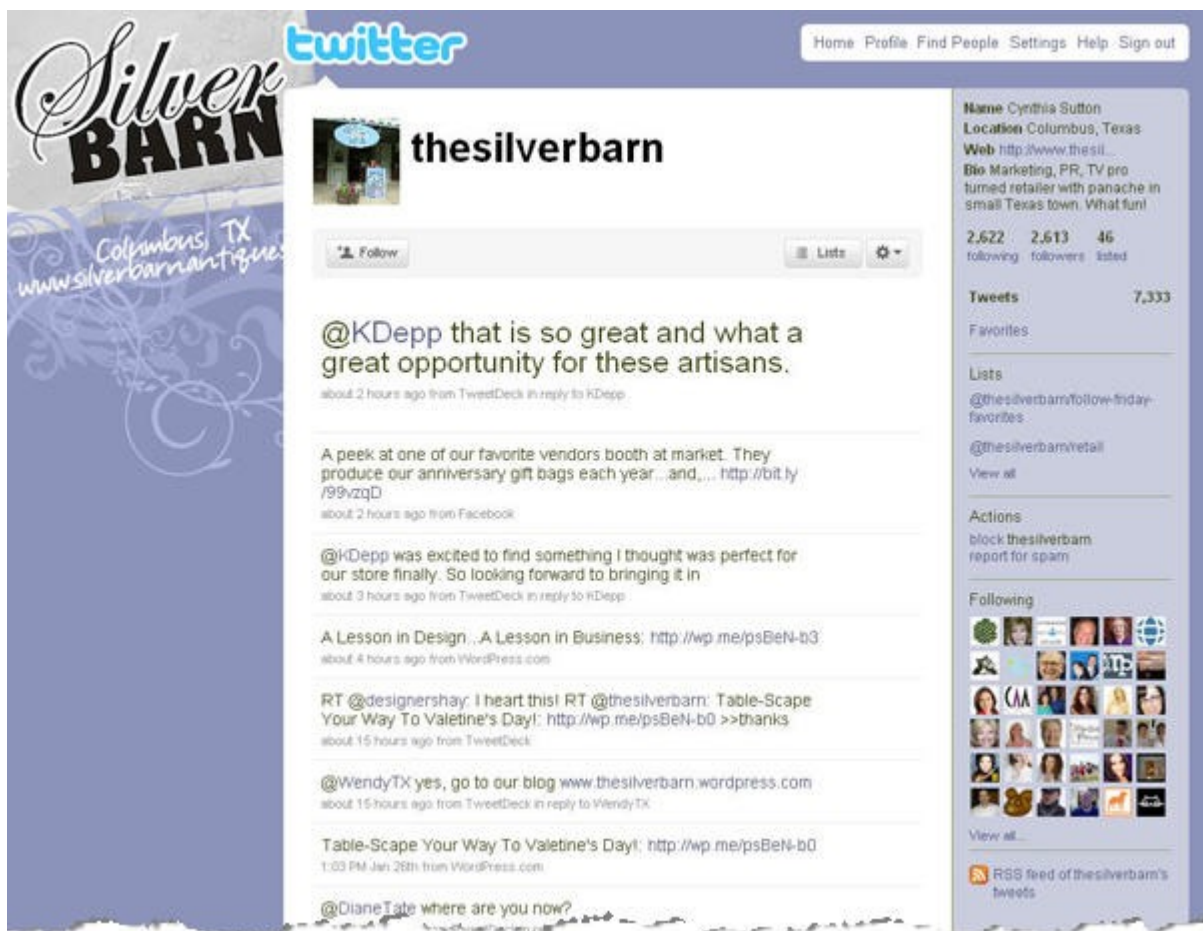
Silver BARN

Columbus, TX
www.silverbarnantiques

twitter

Home Profile Find People Settings Help Sign out

thesilverbarn

Follow

Lists

@KDepp that is so great and what a great opportunity for these artisans.

about 2 hours ago from TweetDeck in reply to KDepp

A peek at one of our favorite vendors booth at market. They produce our anniversary gift bags each year...and,... http://bit.ly/99vzqD

about 2 hours ago from Facebook

@KDepp was excited to find something I thought was perfect for our store finally. So looking forward to bringing it in

about 3 hours ago from TweetDeck in reply to KDepp

A Lesson in Design...A Lesson in Business: http://wp.me/psBeN-b3

about 4 hours ago from WordPress.com

RT @designershay: I heart this! RT @thesilverbarn: Table-Scape Your Way To Valetine's Day!: http://wp.me/psBeN-b0 >>thanks

about 15 hours ago from TweetDeck

@WendyTX yes, go to our blog www.thesilverbarn.wordpress.com

about 15 hours ago from TweetDeck in reply to WendyTX

Table-Scape Your Way To Valetine's Day!: http://wp.me/psBeN-b0

1:03 PM Jan 28th from WordPress.com

@DianeTate where are you now?

Name Cynthia Sutton
Location Columbus, Texas
Web http://www.thesil...
Bio Marketing, PR, TV pro turned retailer with panache in small Texas town. What fun!

2,622 following 2,613 followers 46 listed

Tweets 7,333

Favorites

Lists

@thesilverbarn/follow-friday-favorites

@thesilverbarn/retail

View all

Actions

block thesilverbarn
report for spam

Following

View all...

RSS feed of thesilverbarn's tweets